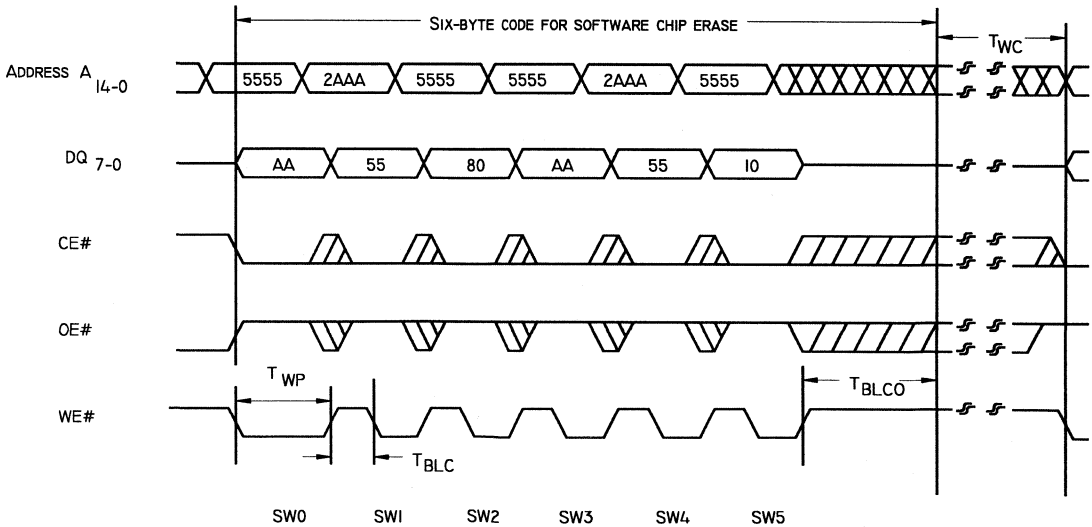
SIX-BYTE CODE FOR SOFTWARE CHIP ERASE

$T_{WC}$

ADDRESS $A_{14-0}$

5555 2AAA 5555 5555 2AAA 5555

$DQ_{7-0}$

AA 55 80 AA 55 10

CE#

OE#

$T_{WP}$

$T_{BLCO}$

WE#

$T_{BLC}$

SW0 SW1 SW2 SW3 SW4 SW5